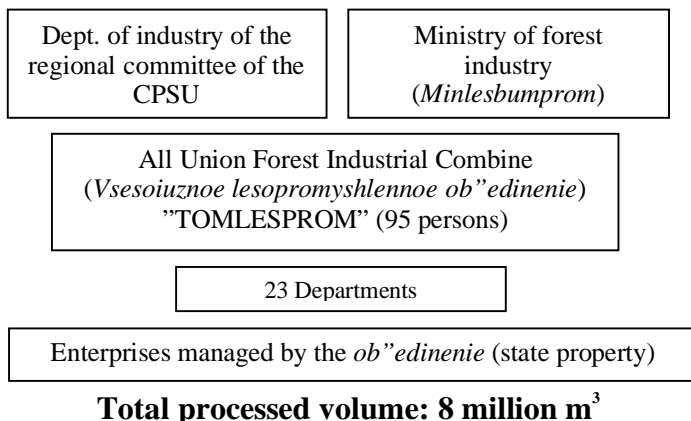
Dept. of industry of the regional committee of the CPSU

Ministry of forest industry (*Minlesbumprom*)

All Union Forest Industrial Combine (*Vsesoiuznoe lesopromyshlennoe ob"edinenie*) "TOMLESPROM" (95 persons)

23 Departments

Enterprises managed by the *ob"edinenie* (state property)

**Total processed volume: 8 million $m^3$**